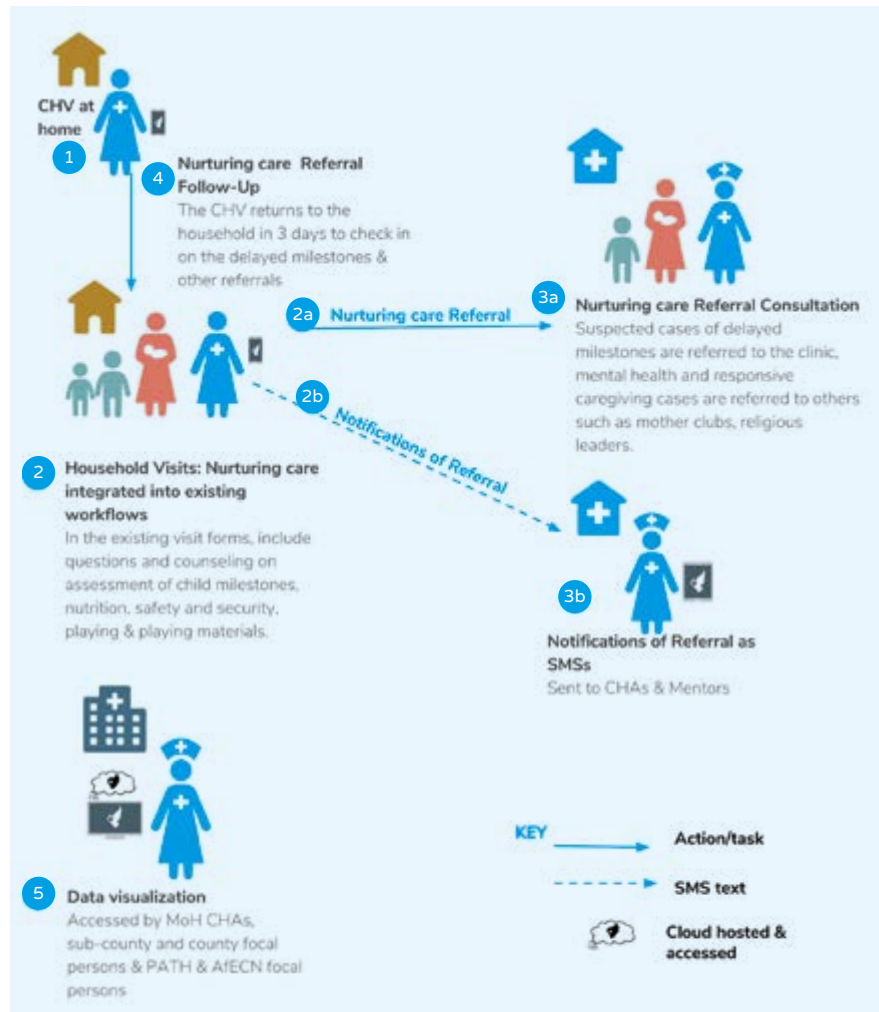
CHV at home

1

4 Nurturing care Referral Follow-Up
The CHV returns to the household in 3 days to check in on the delayed milestones & other referrals

2a Nurturing care Referral

3a Nurturing care Referral Consultation
Suspected cases of delayed milestones are referred to the clinic, mental health and responsive caregiving cases are referred to others such as mother clubs, religious leaders.

2b Notifications of Referral

2 Household Visits: Nurturing care integrated into existing workflows
In the existing visit forms, include questions and counseling on assessment of child milestones, nutrition, safety and security, playing & playing materials.

3b Notifications of Referral as SMSs
Sent to CHAs & Mentors

5 Data visualization
Accessed by MoH CHAs, sub-county and county focal persons & PATH & AfECN focal persons

KEY
Action/task
SMS text
Cloud hosted & accessed